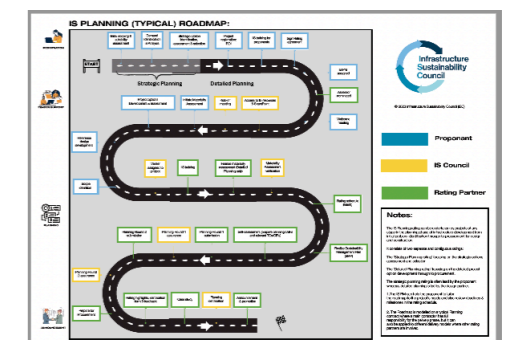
IS PLANNING (TYPICAL) ROADMAP:

START

Strategic Planning

Detailed Planning

Infrastructure Sustainability Council

© 2023 Infrastructure Sustainability Council (ISC)

Proponent

IS Council

Rating Partner

Notes:

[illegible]